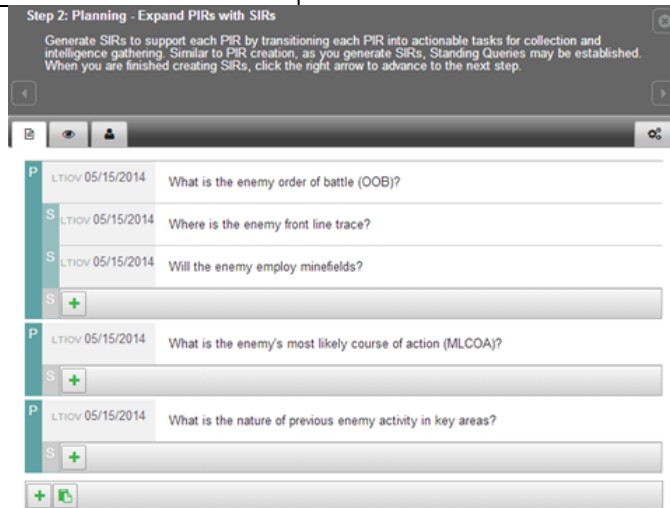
Step 2: Planning - Expand PIRs with SIRs

Generate SIRs to support each PIR by transitioning each PIR into actionable tasks for collection and intelligence gathering. Similar to PIR creation, as you generate SIRs, Standing Queries may be established. When you are finished creating SIRs, click the right arrow to advance to the next step.

P LTIOV 05/15/2014 What is the enemy order of battle (OOB)?

S LTIOV 05/15/2014 Where is the enemy front line trace?

S LTIOV 05/15/2014 Will the enemy employ minefields?

S +

P LTIOV 05/15/2014 What is the enemy's most likely course of action (MLCOA)?

S +

P LTIOV 05/15/2014 What is the nature of previous enemy activity in key areas?

S +

+